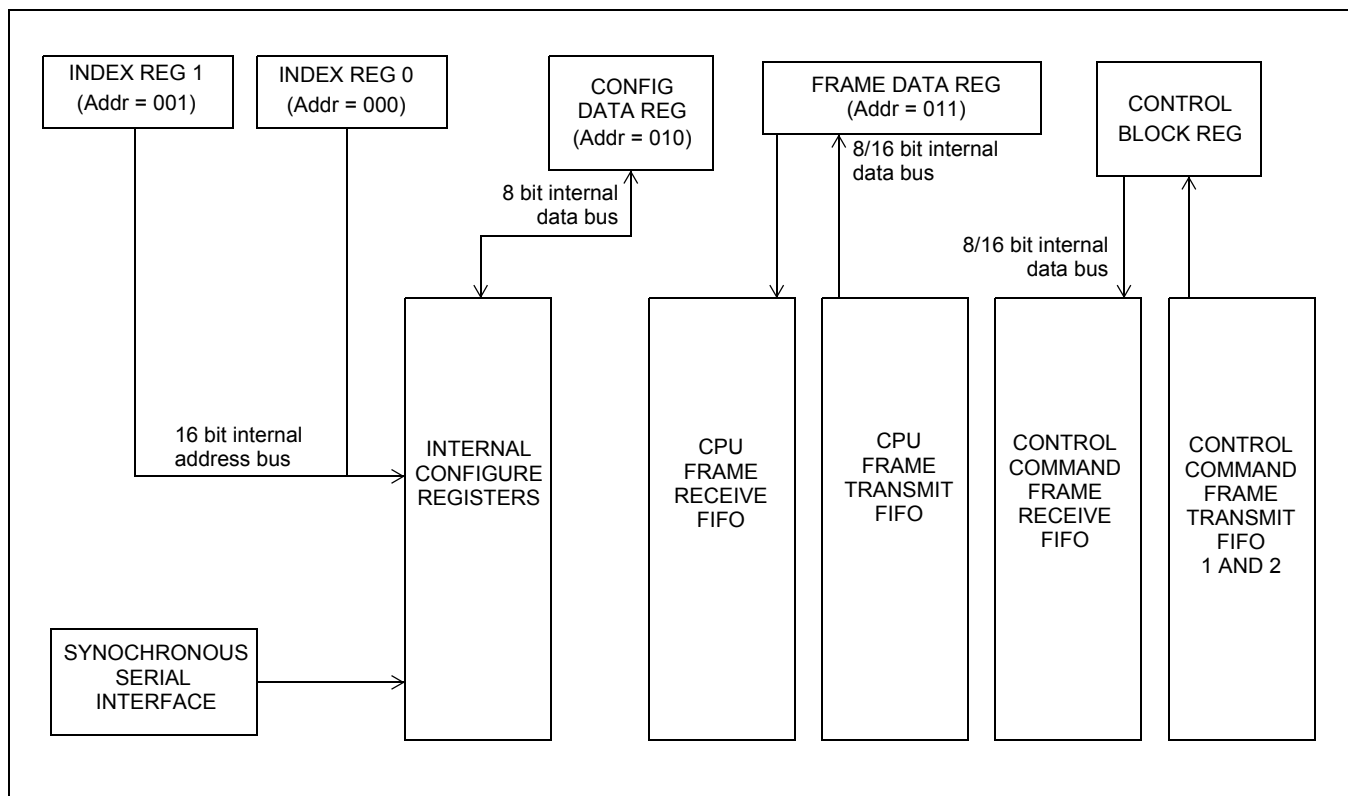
INDEX REG 1
(Addr = 001)

INDEX REG 0
(Addr = 000)

CONFIG
DATA REG
(Addr = 010)

FRAME DATA REG
(Addr = 011)

CONTROL
BLOCK REG

8/16 bit internal
data bus

8 bit internal
data bus

8/16 bit internal
data bus

16 bit internal
address bus

INTERNAL
CONFIGURE
REGISTERS

CPU
FRAME
RECEIVE
FIFO

CPU
FRAME
TRANSMIT
FIFO

CONTROL
COMMAND
FRAME
RECEIVE
FIFO

CONTROL
COMMAND
FRAME
TRANSMIT
FIFO
1 AND 2

SYNOCHRONOUS
SERIAL
INTERFACE